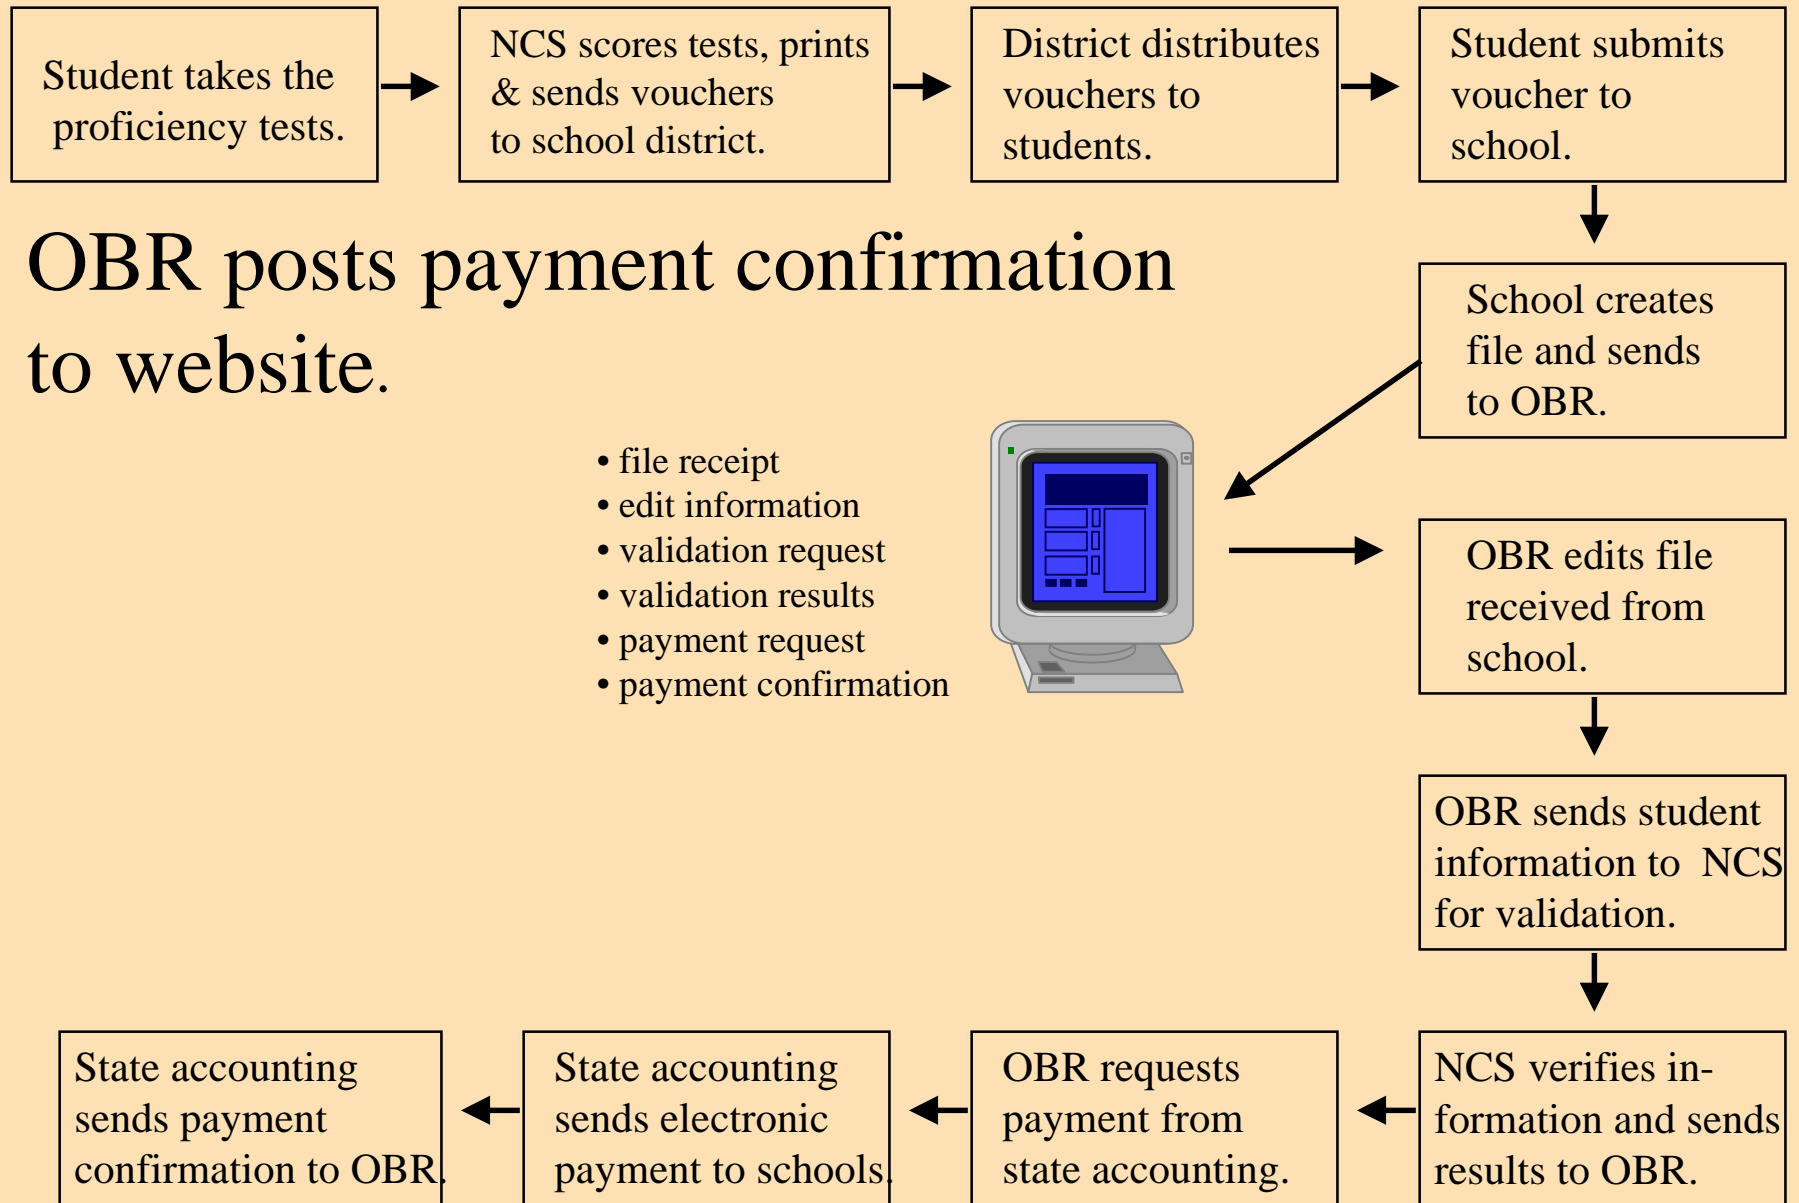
Student takes the proficiency tests.

NCS scores tests, prints & sends vouchers to school district.

District distributes vouchers to students.

Student submits voucher to school.

OBR posts payment confirmation to website.

School creates file and sends to OBR.

• file receipt
• edit information
• validation request
• validation results
• payment request
• payment confirmation

OBR edits file received from school.

OBR sends student information to NCS for validation.

NCS verifies information and sends results to OBR.

OBR requests payment from state accounting.

State accounting sends electronic payment to schools.

State accounting sends payment confirmation to OBR.